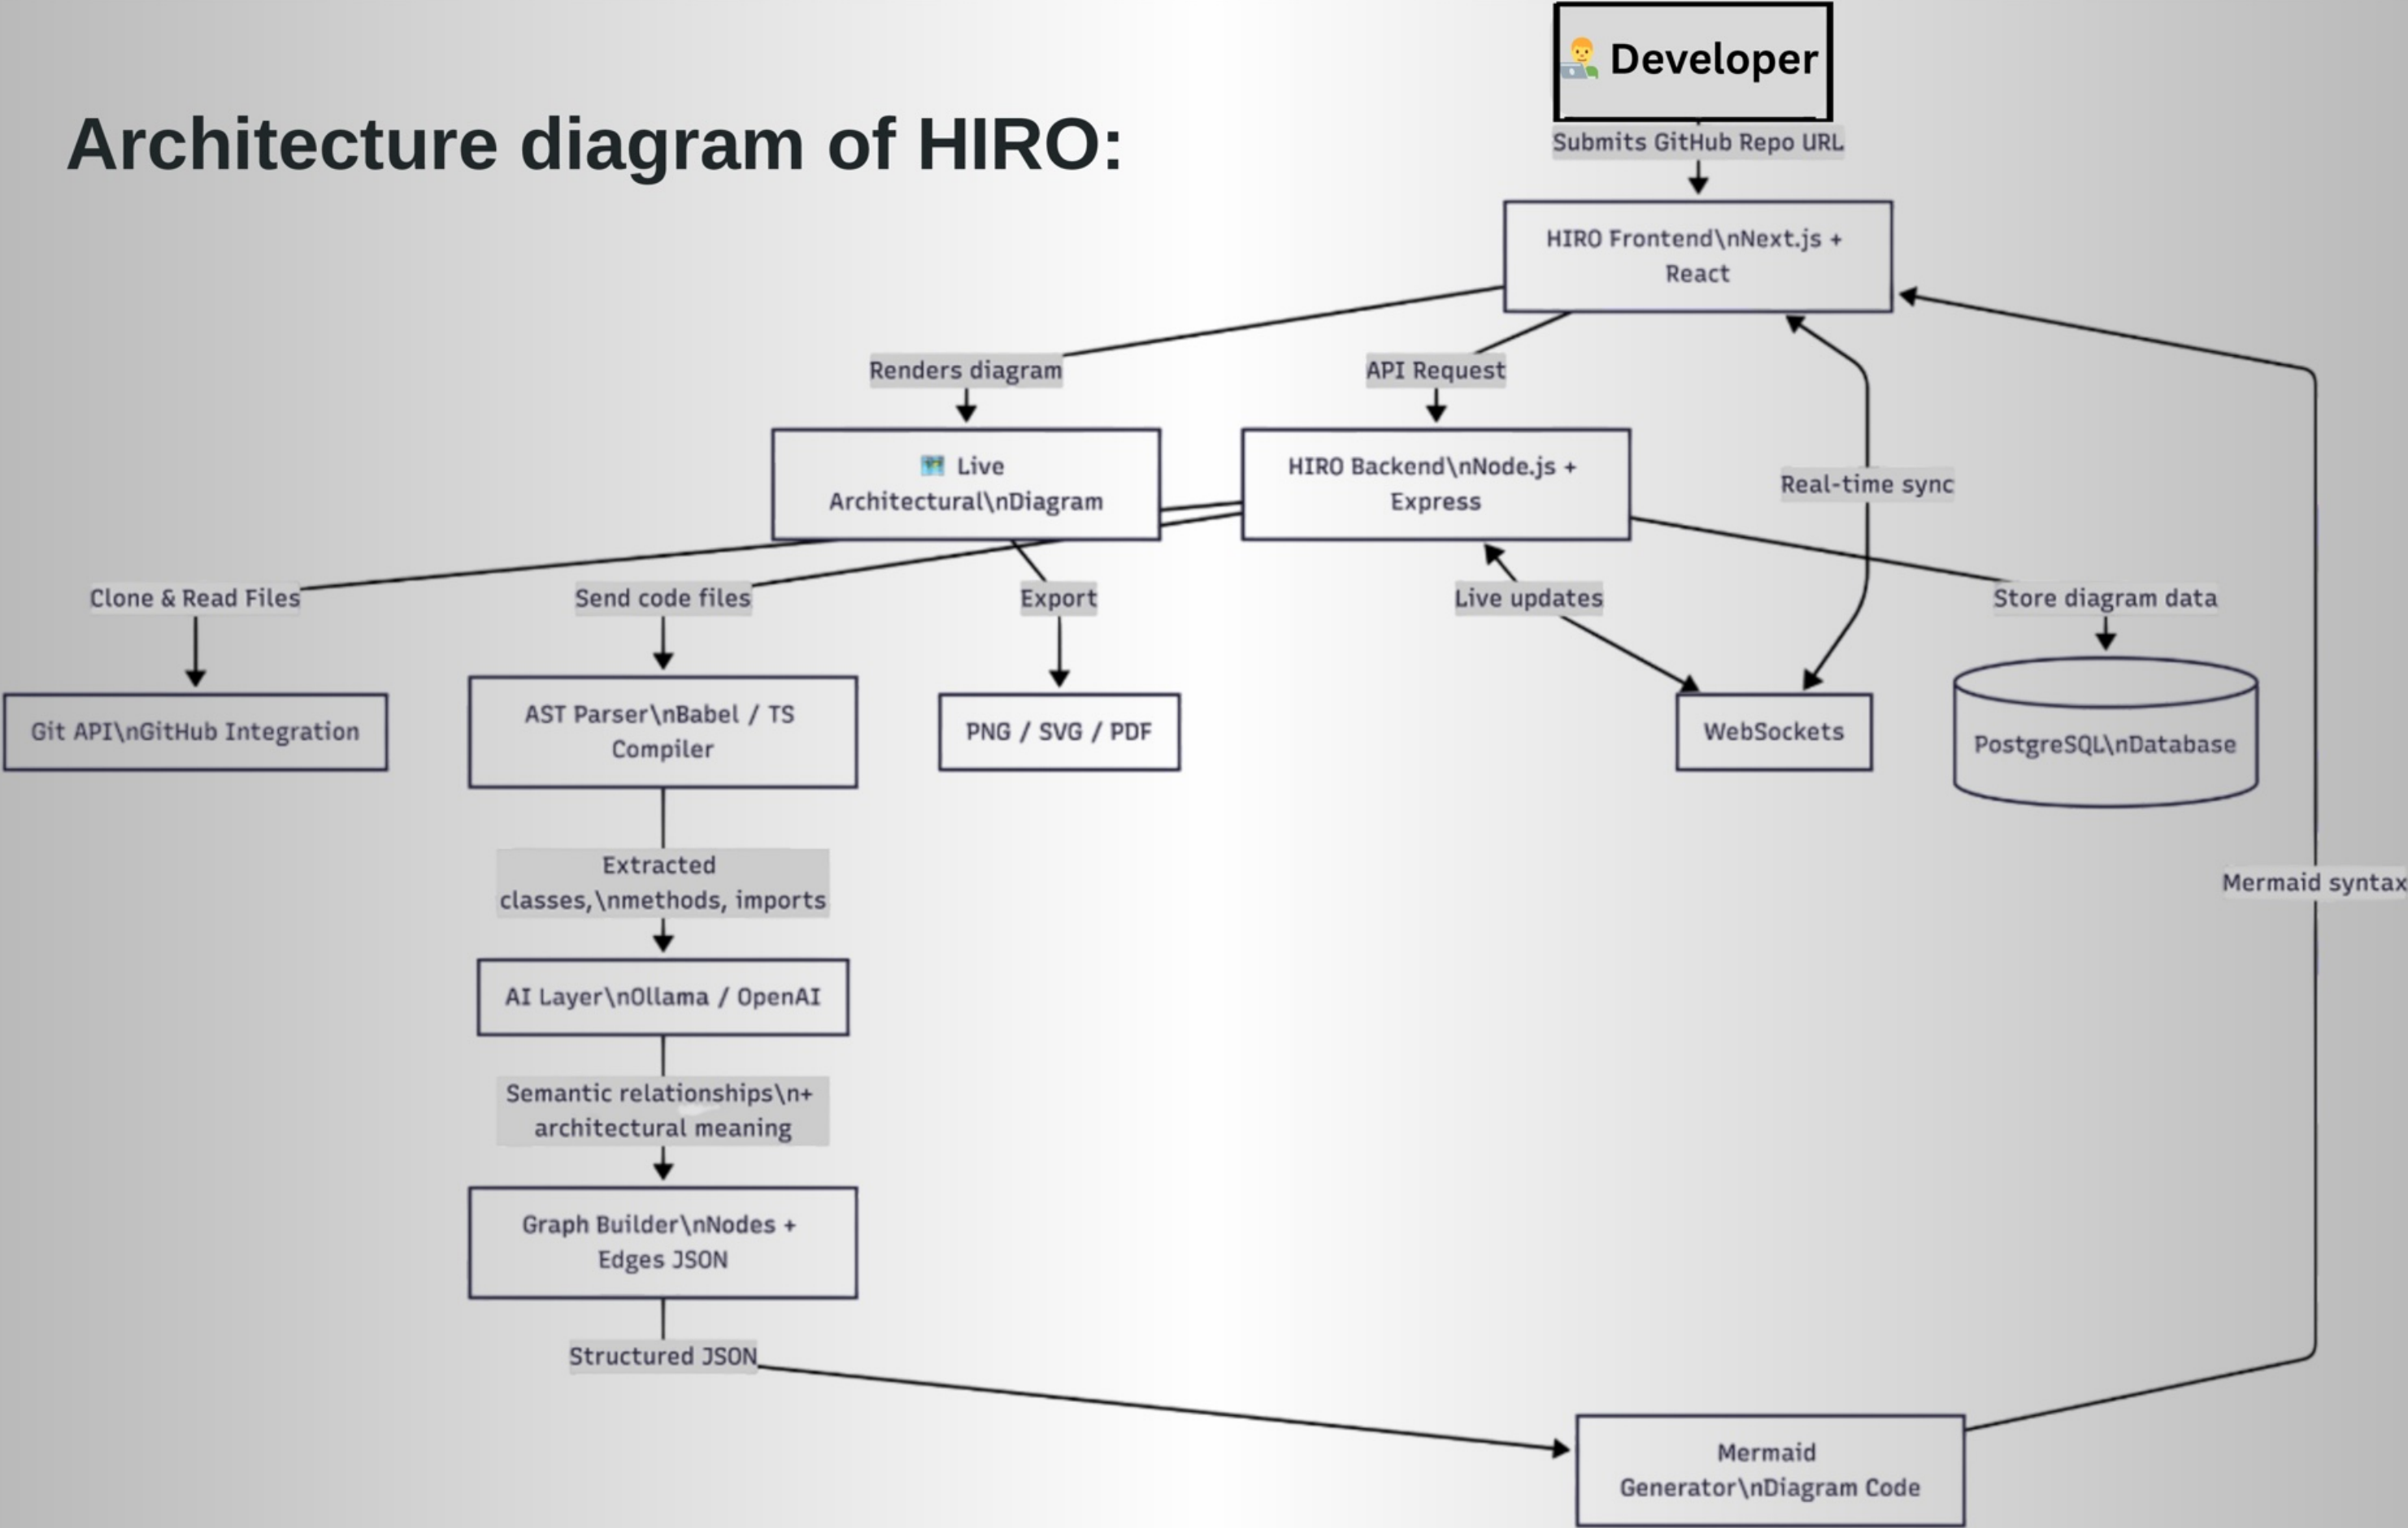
Architecture diagram of HIRO:

👨‍💻 Developer

Submits GitHub Repo URL

HIRO Frontend\nNext.js + React

Renders diagram

API Request

🗺️ Live Architectural\nDiagram

HIRO Backend\nNode.js + Express

Real-time sync

Clone & Read Files

Send code files

Export

Live updates

Store diagram data

Git API\nGitHub Integration

AST Parser\nBabel / TS Compiler

PNG / SVG / PDF

WebSockets

PostgreSQL\nDatabase

Extracted classes,\nmethods, imports

Mermaid syntax

AI Layer\nOllama / OpenAI

Semantic relationships\n+ architectural meaning

Graph Builder\nNodes + Edges JSON

Structured JSON

Mermaid Generator\nDiagram Code